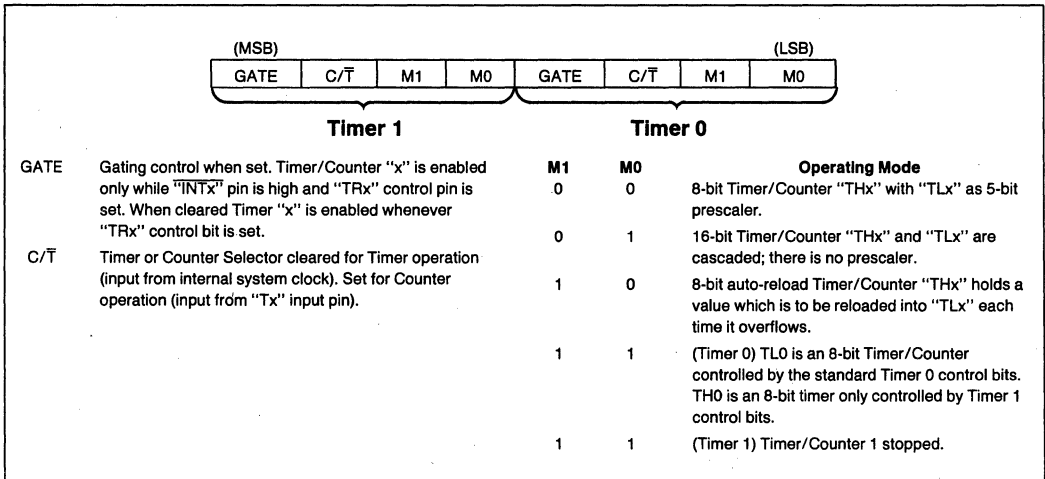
(MSB) (LSB)

| GATE | $C/\overline{T}$ | M1 | M0 | GATE | $C/\overline{T}$ | M1 | M0 |
|---|---|---|---|---|---|---|---|

Timer 1 Timer 0

GATE Gating control when set. Timer/Counter "x" is enabled only while "$\overline{INTx}$" pin is high and "TRx" control pin is set. When cleared Timer "x" is enabled whenever "TRx" control bit is set.

$C/\overline{T}$ Timer or Counter Selector cleared for Timer operation (input from internal system clock). Set for Counter operation (input from "Tx" input pin).

| M1 | M0 | Operating Mode |
|---|---|---|
| 0 | 0 | 8-bit Timer/Counter "THx" with "TLx" as 5-bit prescaler. |
| 0 | 1 | 16-bit Timer/Counter "THx" and "TLx" are cascaded; there is no prescaler. |
| 1 | 0 | 8-bit auto-reload Timer/Counter "THx" holds a value which is to be reloaded into "TLx" each time it overflows. |
| 1 | 1 | (Timer 0) TL0 is an 8-bit Timer/Counter controlled by the standard Timer 0 control bits. TH0 is an 8-bit timer only controlled by Timer 1 control bits. |
| 1 | 1 | (Timer 1) Timer/Counter 1 stopped. |